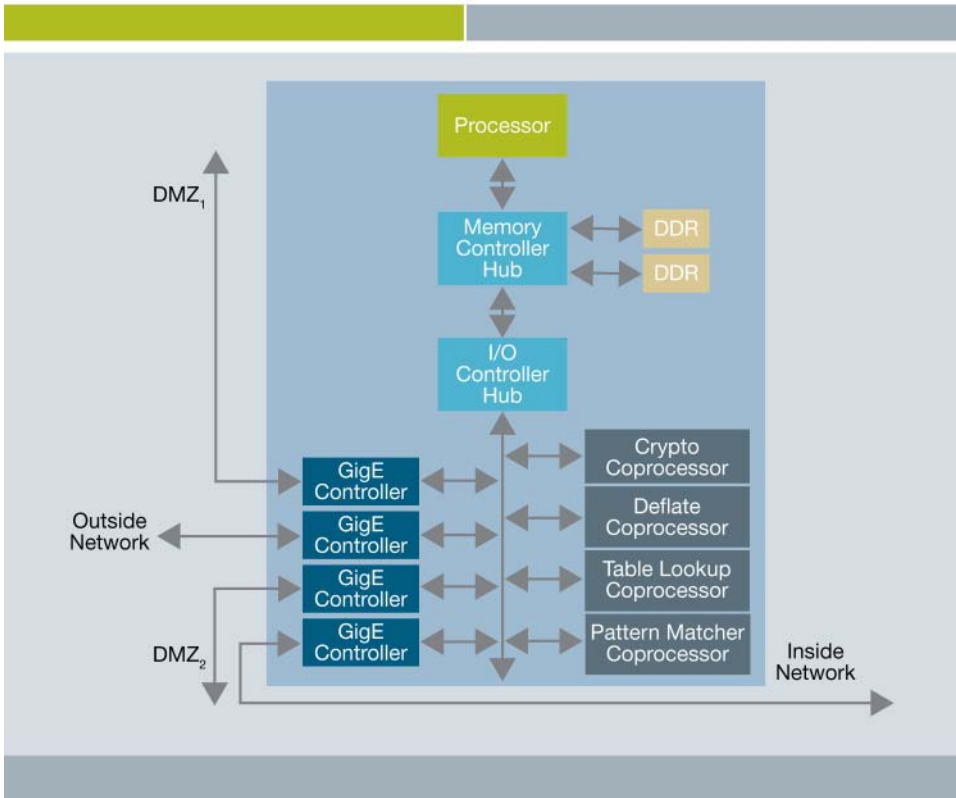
Processor

Memory Controller Hub

DDR

DDR

I/O Controller Hub

$DMZ_1$

GigE Controller

Crypto Coprocessor

Outside Network

GigE Controller

Deflate Coprocessor

GigE Controller

Table Lookup Coprocessor

$DMZ_2$

GigE Controller

Pattern Matcher Coprocessor

Inside Network